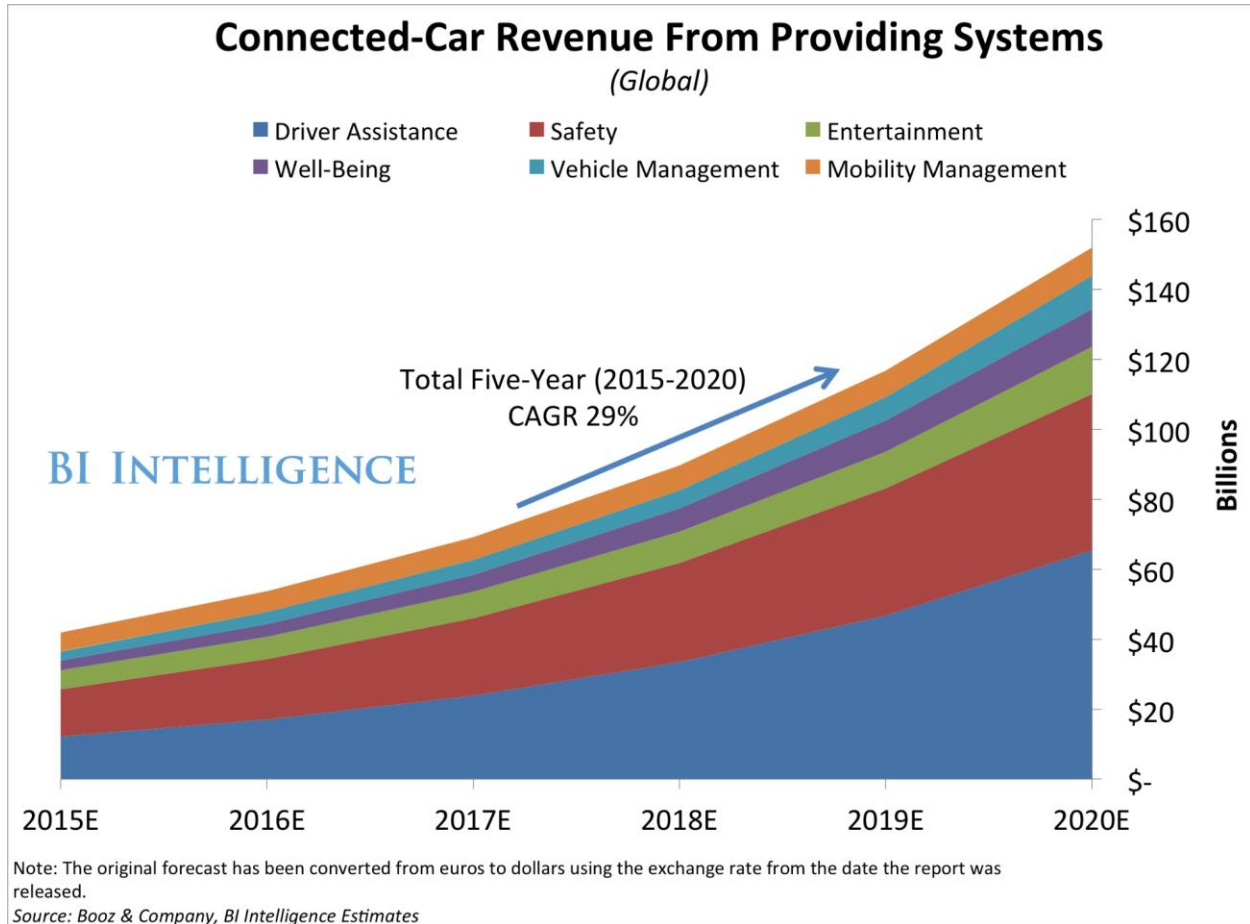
Connected-Car Revenue From Providing Systems
(Global)

Driver Assistance
Safety
Entertainment
Well-Being
Vehicle Management
Mobility Management

Total Five-Year (2015-2020)
CAGR 29%

BI INTELLIGENCE

$160
$140
$120
$100
$80
$60
$40
$20
$-

Billions

2015E
2016E
2017E
2018E
2019E
2020E

Note: The original forecast has been converted from euros to dollars using the exchange rate from the date the report was released.
Source: Booz & Company, BI Intelligence Estimates